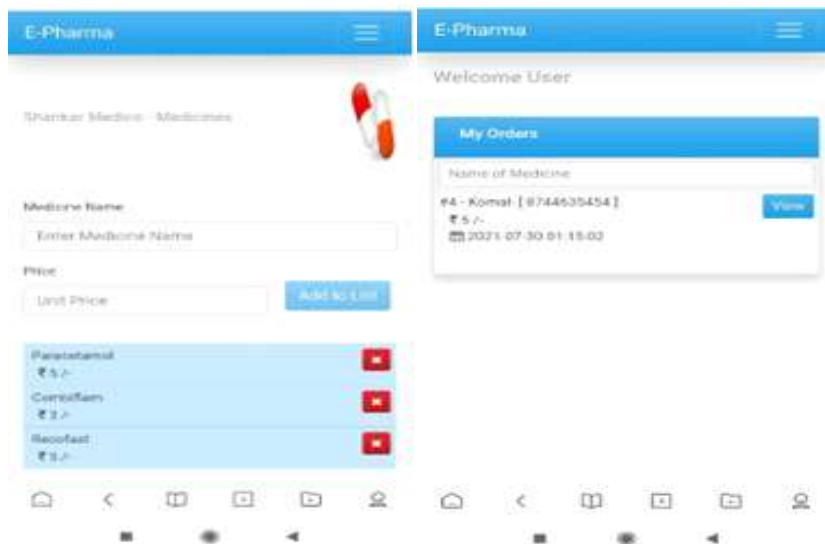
E-Pharma

Shankar Medico - Medicines

Medicine Name

Enter Medicine Name

Price

Unit Price

Add to List

Paracetamol
₹ 5 /-

Combiflam
₹ 3 /-

Recofast
₹ 3 /-

E-Pharma

Welcome User

My Orders

Name of Medicine

#4 - Komal [ 8744635454 ]
₹ 5 /-
2021-07-30 01:15:02

View